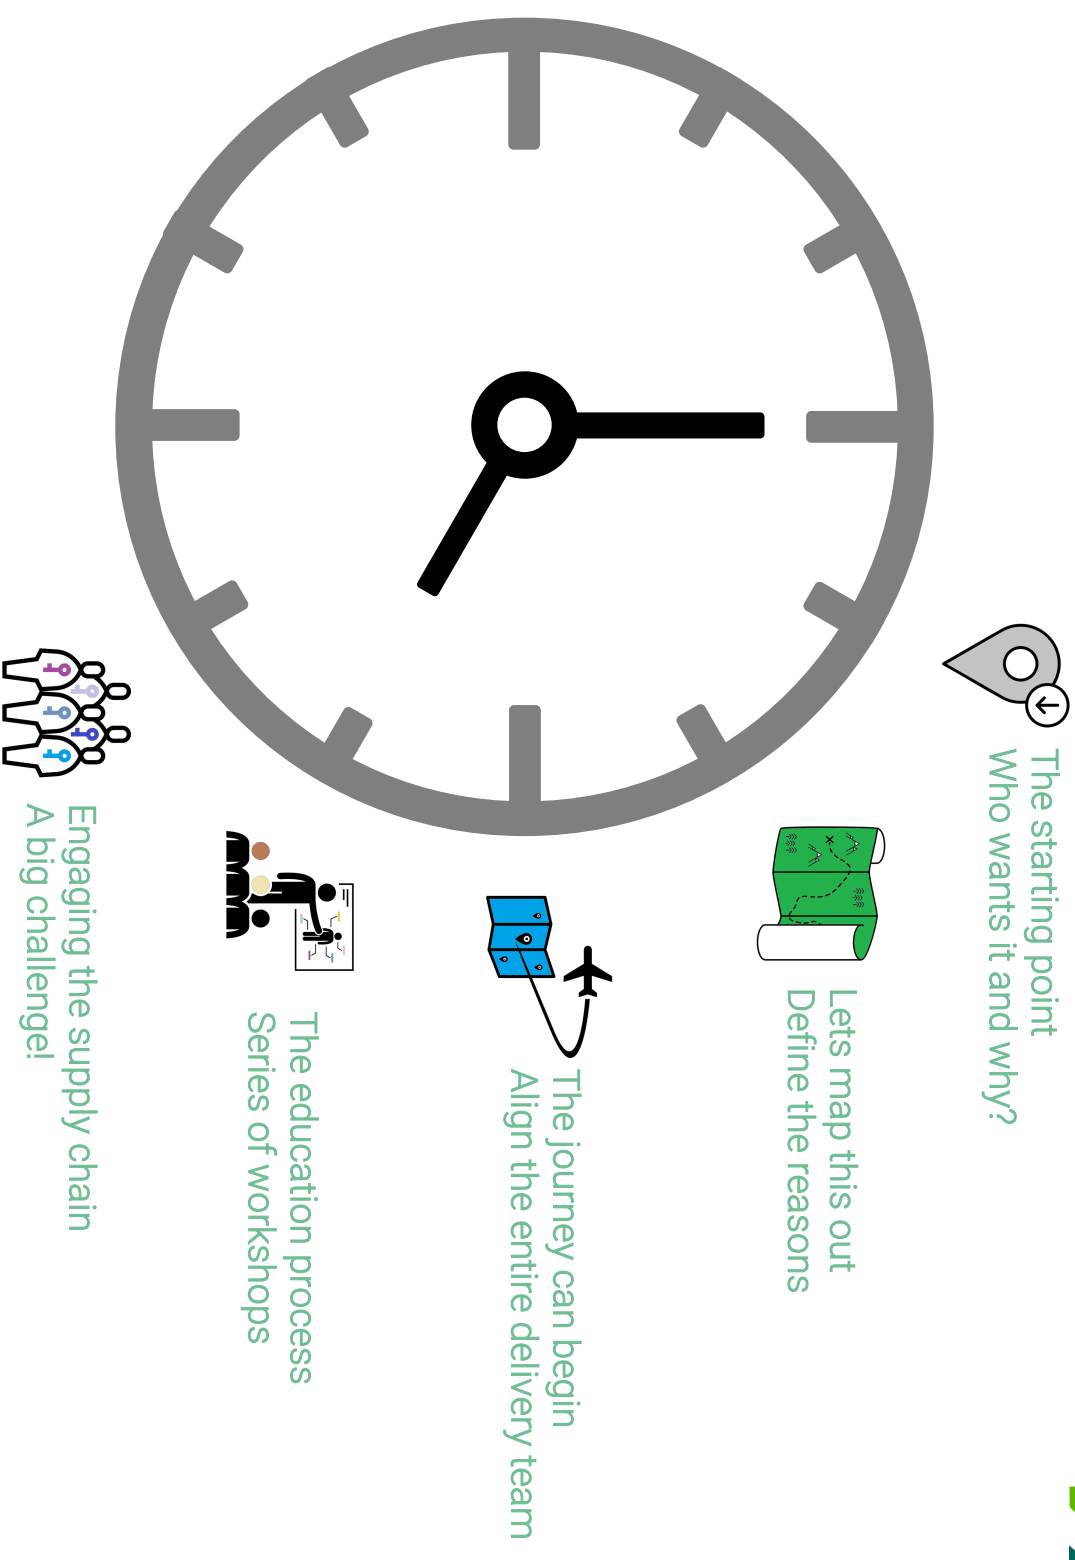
The starting point
Who wants it and why?

Lets map this out
Define the reasons

The journey can begin
Align the entire delivery team

The education process
Series of workshops

Engaging the supply chain
A big challenge!